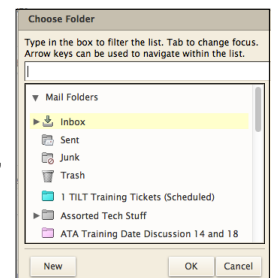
Choose Folder

Type in the box to filter the list. Tab to change focus. Arrow keys can be used to navigate within the list.

Mail Folders

Inbox

Sent

Junk

Trash

1 TILT Training Tickets (Scheduled)

Assorted Tech Stuff

ATA Training Date Discussion 14 and 18

New

OK

Cancel